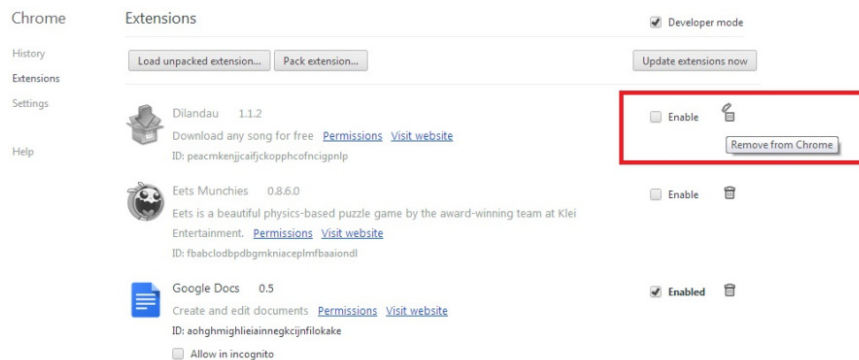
Chrome

History
Extensions
Settings

Help

Extensions

Developer mode

Load unpacked extension... Pack extension... Update extensions now

Dilandau 1.1.2
Download any song for free Permissions Visit website
ID: peacmkenjjcaifjckopphcofncigpnlp

Enable

Remove from Chrome

Eets Munchies 0.8.6.0
Eets is a beautiful physics-based puzzle game by the award-winning team at Klei Entertainment. Permissions Visit website
ID: fbabclodbpdbgmkniaceplmfbaaiondl

Enable

Google Docs 0.5
Create and edit documents Permissions Visit website
ID: aohghmighlieiainnegkcijnfilokake

Enabled

Allow in incognito